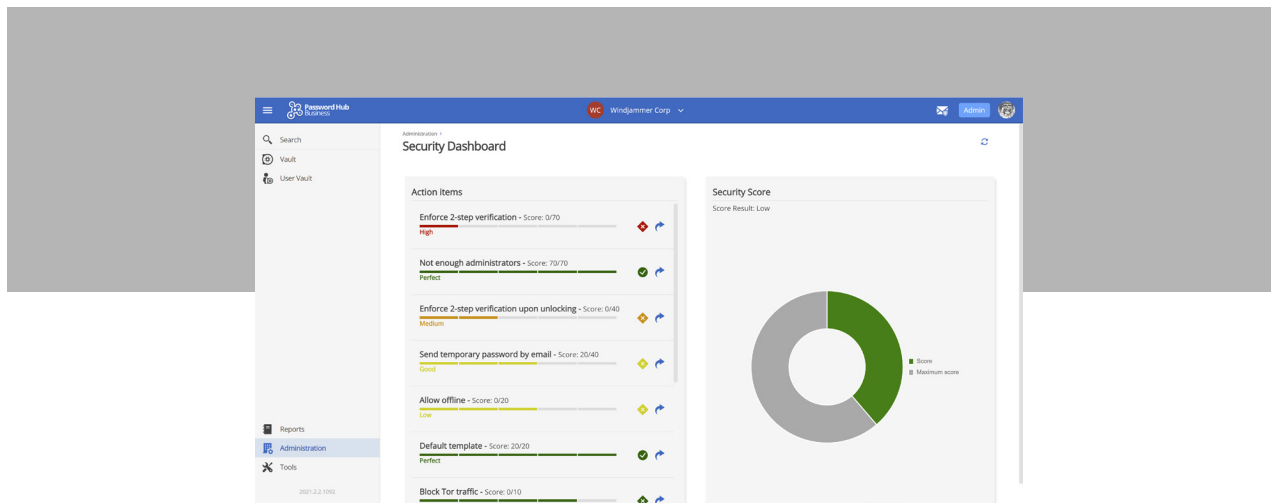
Password Hub Business

WC Windjammer Corp

Admin

Search
Vault
User Vault

Administration ›
Security Dashboard

Action items

Enforce 2-step verification - Score: 0/70
High

Not enough administrators - Score: 70/70
Perfect

Enforce 2-step verification upon unlocking - Score: 0/40
Medium

Send temporary password by email - Score: 20/40
Good

Allow offline - Score: 0/20
Low

Default template - Score: 20/20
Perfect

Block Tor traffic - Score: 0/10

Security Score

Score Result: Low

Score
Maximum score

Reports
Administration
Tools

2021.2.2.1092